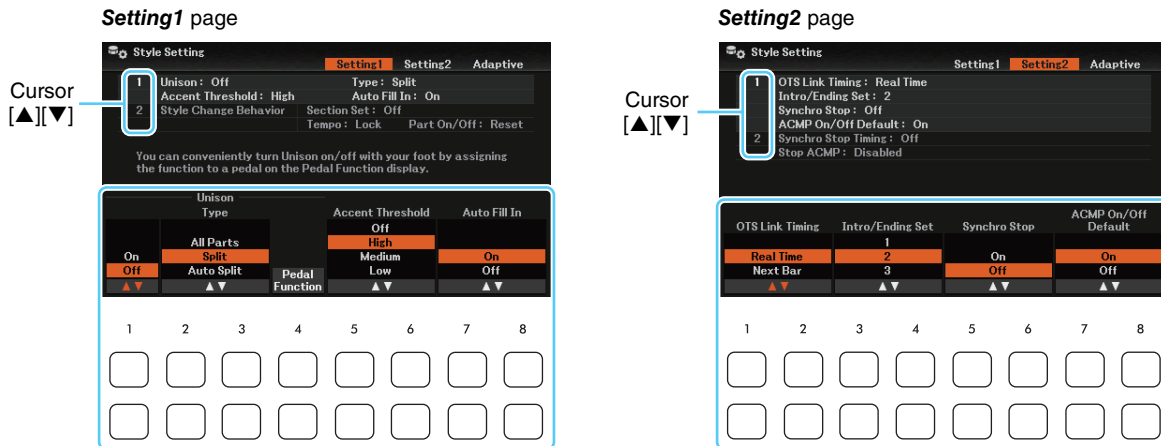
Setting1 page

Cursor [▲][▼]

Style Setting

Setting1 Setting2 Adaptive

1 Unison : Off Type : Split
Accent Threshold : High Auto Fill In : On
2 Style Change Behavior Section Set : Off
Tempo : Lock Part On/Off : Reset

You can conveniently turn Unison on/off with your foot by assigning the function to a pedal on the Pedal Function display.

| Unison | Unison Type | | Accent Threshold | Auto Fill In |
|---|---|---|---|---|
| | | | Off | |
| | All Parts | | High | |
| On | Split | | Medium | On |
| Off | Auto Split | Pedal Function | Low | Off |
| ▲▼ | ▲▼ | | ▲▼ | ▲▼ |

1 2 3 4 5 6 7 8

Setting2 page

Cursor [▲][▼]

Style Setting

Setting1 Setting2 Adaptive

1 OTS Link Timing : Real Time
Intro/Ending Set : 2
Synchro Stop : Off
ACMP On/Off Default : On
2 Synchro Stop Timing : Off
Stop ACMP : Disabled

| OTS Link Timing | Intro/Ending Set | Synchro Stop | ACMP On/Off Default |
|---|---|---|---|
| | 1 | | |
| Real Time | 2 | On | On |
| Next Bar | 3 | Off | Off |
| ▲▼ | ▲▼ | ▲▼ | ▲▼ |

1 2 3 4 5 6 7 8